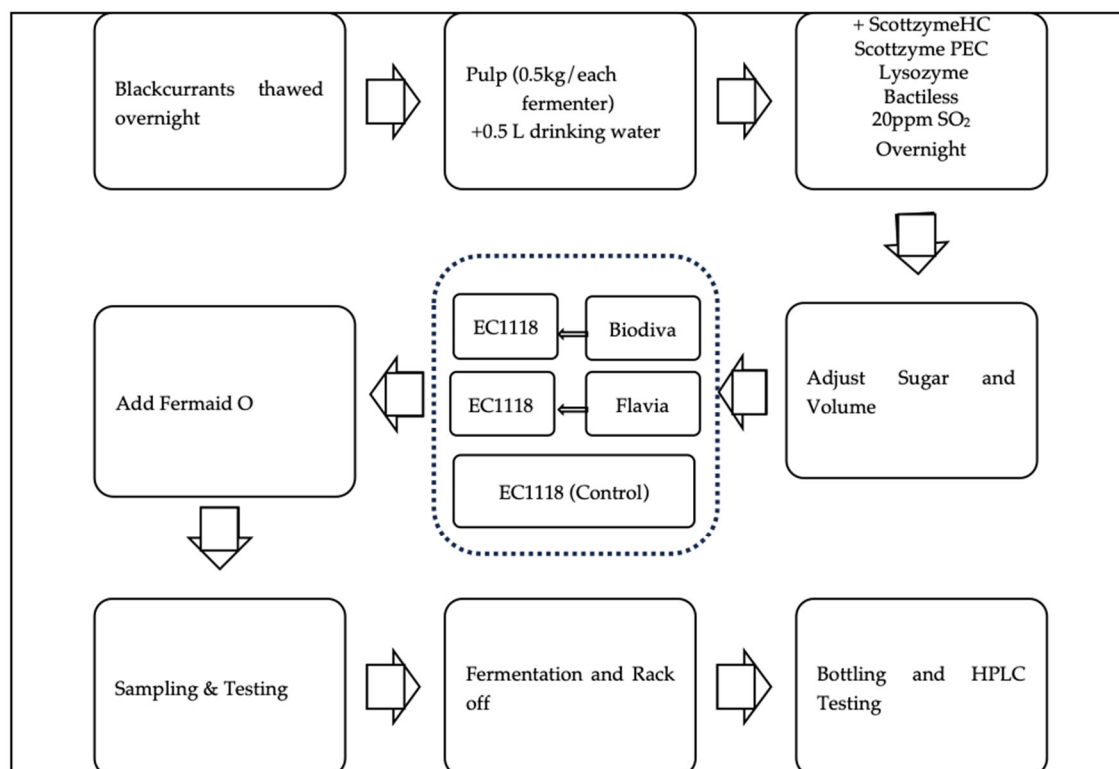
Blackcurrants thawed overnight

Pulp (0.5kg/each fermenter) +0.5 L drinking water

+ ScottzymeHC
Scottzyme PEC
Lysozyme
Bactiless
20ppm $SO_2$
Overnight

Add Fermaid O

EC1118

Biodiva

EC1118

Flavia

EC1118 (Control)

Adjust Sugar and Volume

Sampling & Testing

Fermentation and Rack off

Bottling and HPLC Testing